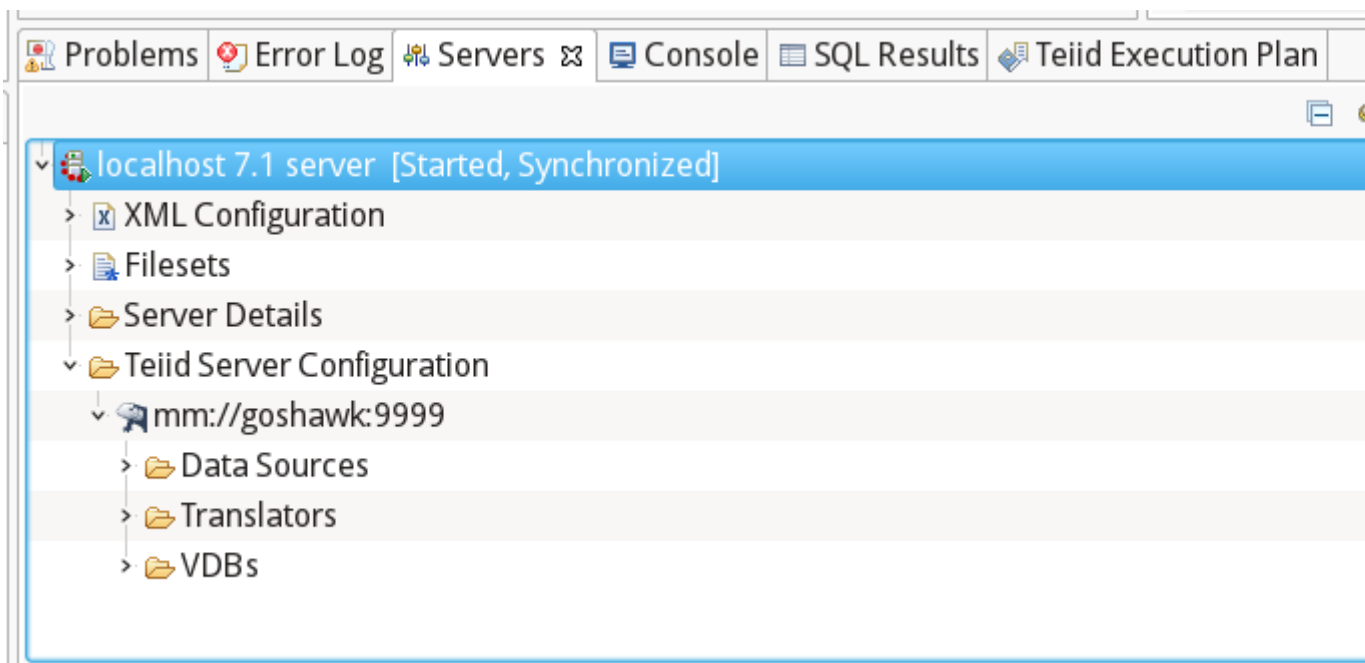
Problems | Error Log | Servers | Console | SQL Results | Teiid Execution Plan

localhost 7.1 server [Started, Synchronized]
XML Configuration
Filesets
Server Details
Teiid Server Configuration
mm://goshawk:9999
Data Sources
Translators
VDBs